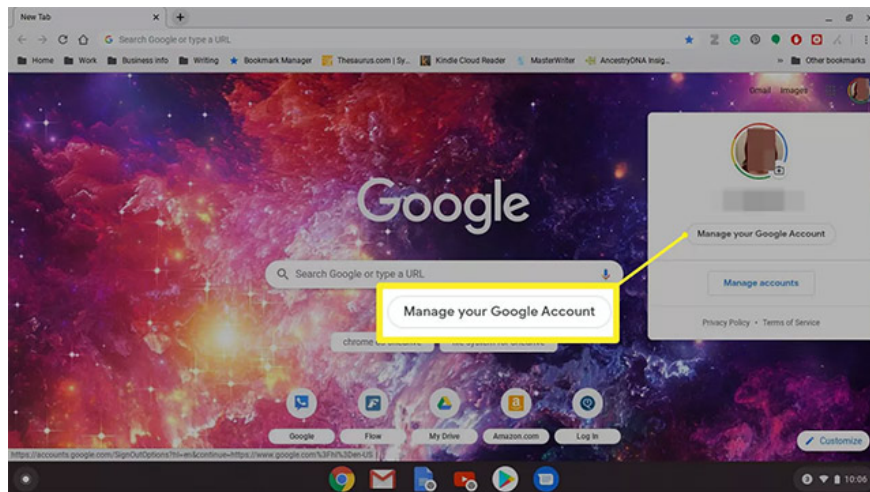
New Tab
Search Google or type a URL
Home Work Business info Writing Bookmark Manager Thesaurus.com | Sy... Kindle Cloud Reader MasterWriter AncestryDNA Insig... Other bookmarks
Gmail Images
Google
Search Google or type a URL
Manage your Google Account
Manage your Google Account
Manage accounts
Privacy Policy • Terms of Service
chrome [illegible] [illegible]
Google Flow My Drive Amazon.com Log In
Customize
https://accounts.google.com/SignOutOptions?hl=en&continue=https://www.google.com/%3Fhl%3Den-US
10:06